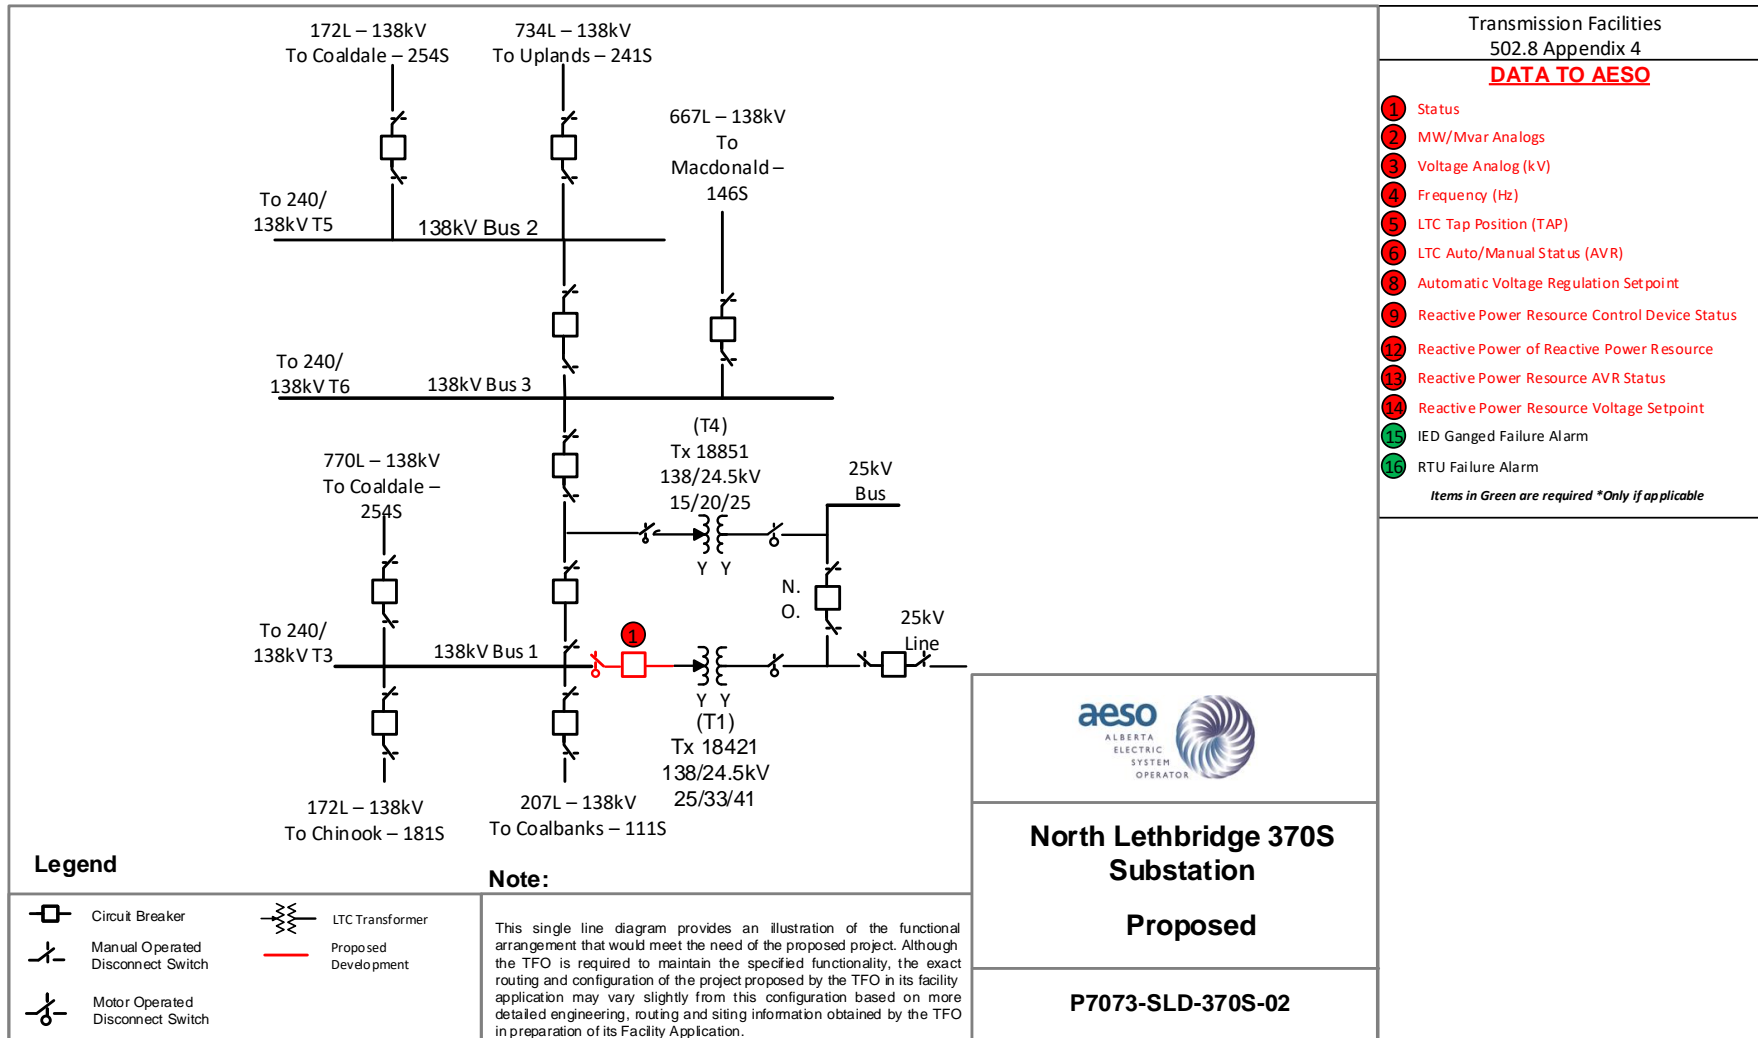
172L – 138kV
To Coaldale – 254S

734L – 138kV
To Uplands – 241S

667L – 138kV
To
Macdonald –
146S

To 240/
138kV T5

138kV Bus 2

To 240/
138kV T6

138kV Bus 3

(T4)
Tx 18851
138/24.5kV
15/20/25

25kV
Bus

770L – 138kV
To Coaldale –
254S

Y Y

N.
O.

25kV
Line

To 240/
138kV T3

138kV Bus 1

1

Y Y
(T1)
Tx 18421
138/24.5kV
25/33/41

172L – 138kV
To Chinook – 181S

207L – 138kV
To Coalbanks – 111S

Transmission Facilities
502.8 Appendix 4
DATA TO AESO

1 Status
2 MW/Mvar Analogs
3 Voltage Analog (kV)
4 Frequency (Hz)
5 LTC Tap Position (TAP)
6 LTC Auto/Manual Status (AVR)
8 Automatic Voltage Regulation Setpoint
9 Reactive Power Resource Control Device Status
12 Reactive Power of Reactive Power Resource
13 Reactive Power Resource AVR Status
14 Reactive Power Resource Voltage Setpoint
15 IED Ganged Failure Alarm
16 RTU Failure Alarm
Items in Green are required *Only if applicable

aeso
ALBERTA
ELECTRIC
SYSTEM
OPERATOR

North Lethbridge 370S
Substation

Proposed

P7073-SLD-370S-02

Legend

Circuit Breaker
Manual Operated
Disconnect Switch
Motor Operated
Disconnect Switch
LTC Transformer
Proposed
Development

Note:

This single line diagram provides an illustration of the functional arrangement that would meet the need of the proposed project. Although the TFO is required to maintain the specified functionality, the exact routing and configuration of the project proposed by the TFO in its facility application may vary slightly from this configuration based on more detailed engineering, routing and siting information obtained by the TFO in preparation of its Facility Application.